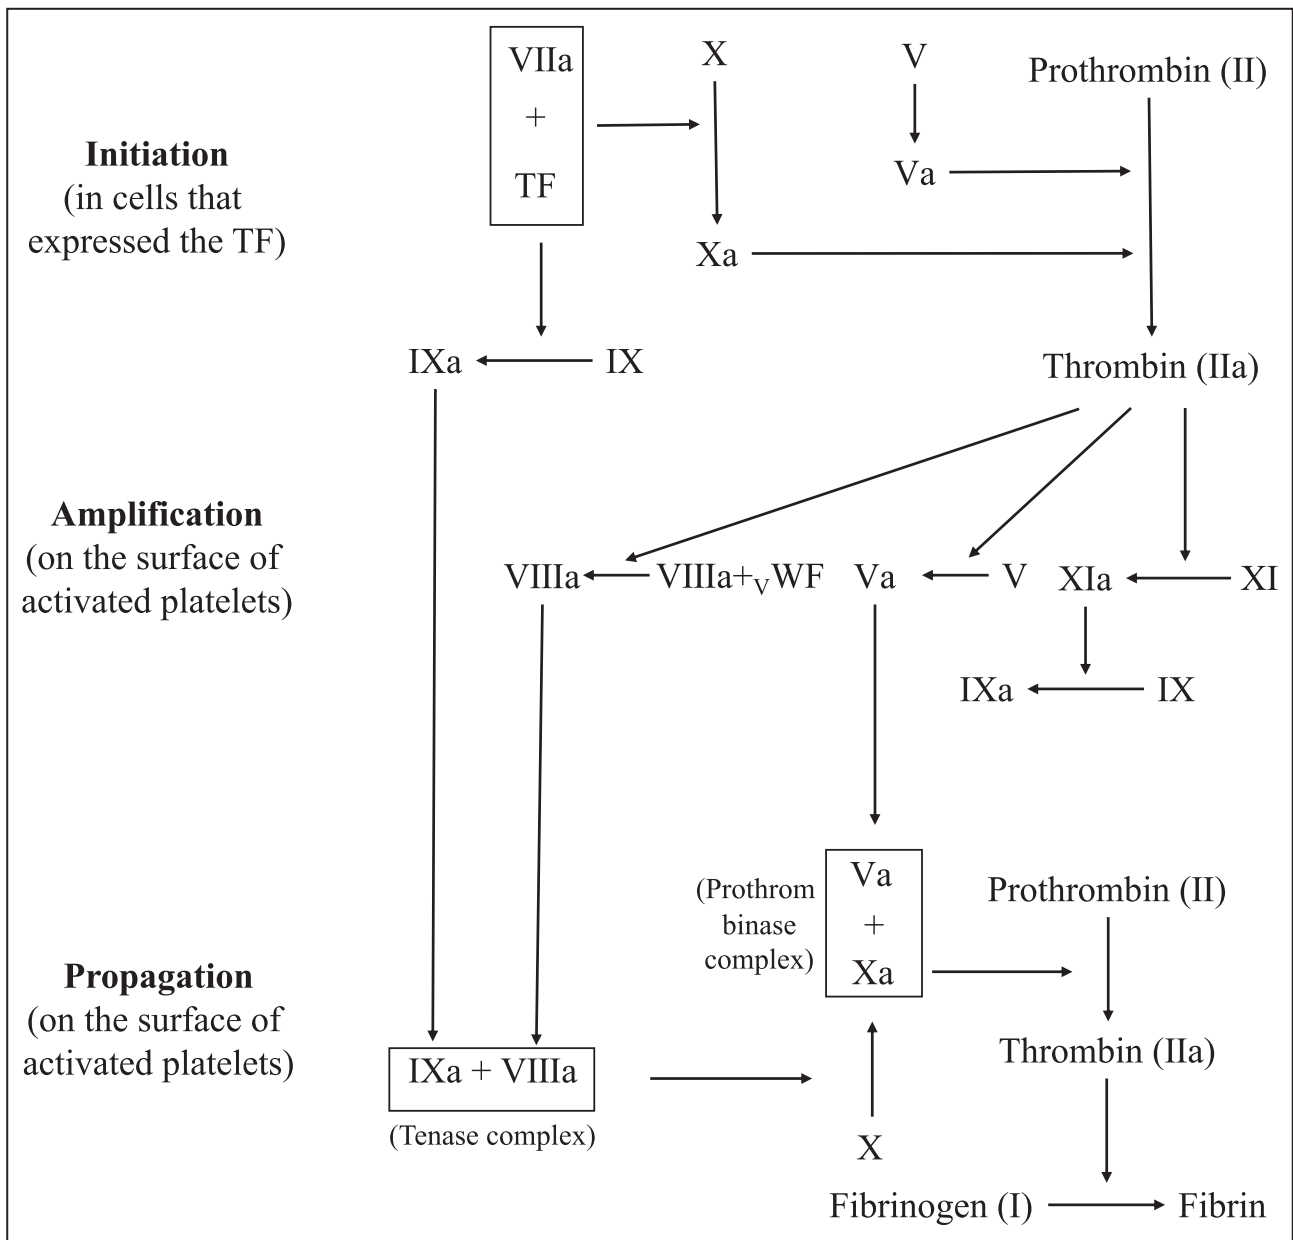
VIIa + TF

X

V

Prothrombin (II)

Initiation
(in cells that expressed the TF)

Va

Xa

IXa

IX

Thrombin (IIa)

Amplification
(on the surface of activated platelets)

VIIIa

VIIIa+$_V$WF

Va

V

XIa

XI

IXa

IX

(Prothrom binase complex)

Va + Xa

Prothrombin (II)

Propagation
(on the surface of activated platelets)

Thrombin (IIa)

IXa + VIIIa

(Tenase complex)

X

Fibrinogen (I)

Fibrin